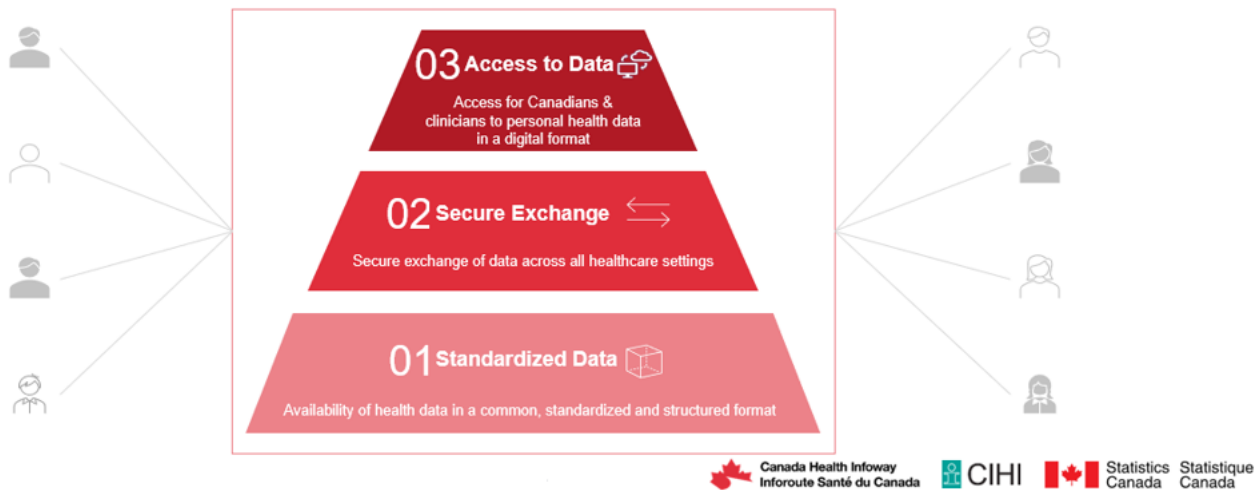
03 Access to Data

Access for Canadians & clinicians to personal health data in a digital format

02 Secure Exchange

Secure exchange of data across all healthcare settings

01 Standardized Data

Availability of health data in a common, standardized and structured format

Canada Health Infoway
Inforoute Santé du Canada

CIHI

Statistics Canada Statistique Canada